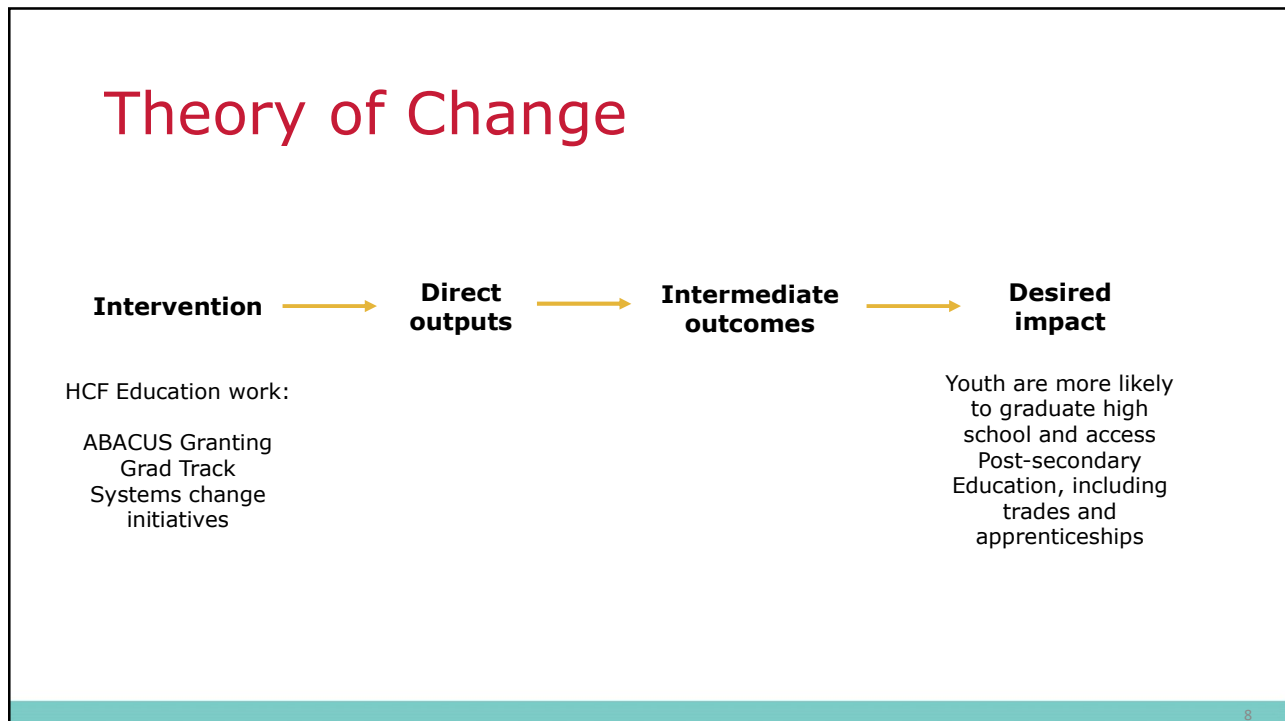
Theory of Change

Intervention

Direct outputs

Intermediate outcomes

Desired impact

HCF Education work:

ABACUS Granting
Grad Track
Systems change initiatives

Youth are more likely to graduate high school and access Post-secondary Education, including trades and apprenticeships

8